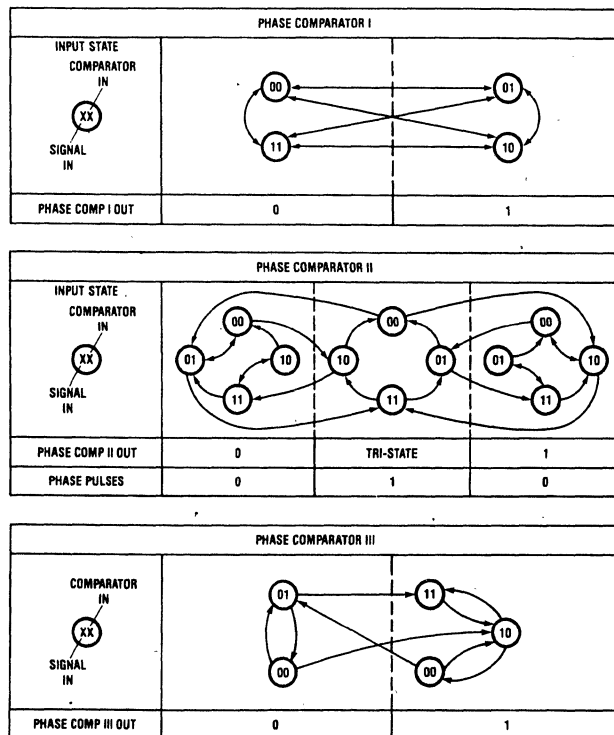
PHASE COMPARATOR I

INPUT STATE
COMPARATOR IN
XX
SIGNAL IN

00
01
11
10

PHASE COMP I OUT | 0 | 1

PHASE COMPARATOR II

INPUT STATE
COMPARATOR IN
XX
SIGNAL IN

00
01
10
11
00
10
01
11
00
01
10
11

| PHASE COMP II OUT | 0 | TRI-STATE | 1 |
|---|---|---|---|
| PHASE PULSES | 0 | 1 | 0 |

PHASE COMPARATOR III

COMPARATOR IN
XX
SIGNAL IN

01
11
10
00
00

PHASE COMP III OUT | 0 | 1